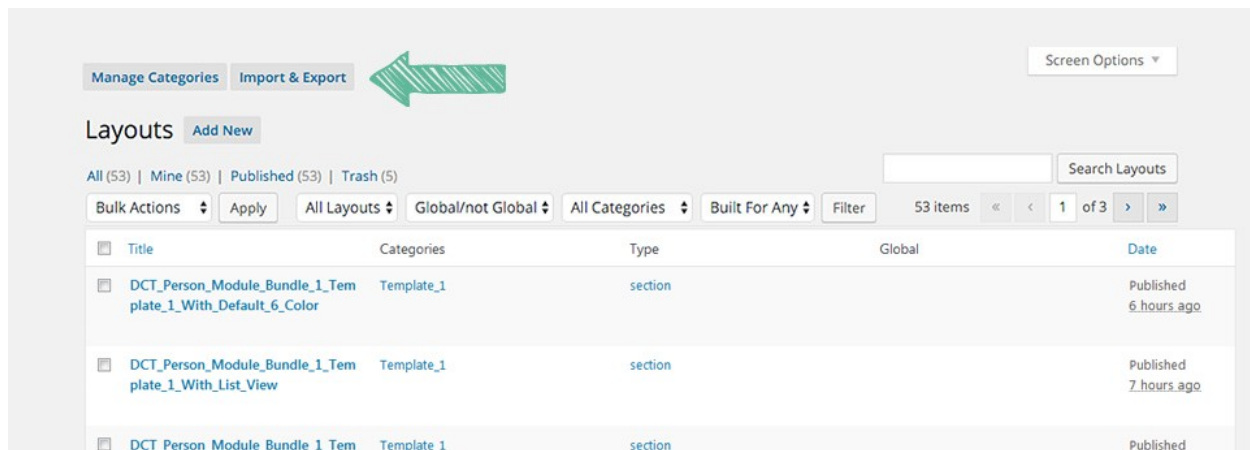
Manage Categories Import & Export

Screen Options ▼

Layouts Add New

All (53) | Mine (53) | Published (53) | Trash (5)

Search Layouts

Bulk Actions Apply All Layouts Global/not Global All Categories Built For Any Filter 53 items « ‹ 1 of 3 › »

| Title | Categories | Type | Global | Date |
|---|---|---|---|---|
| DCT_Person_Module_Bundle_1_Template_1_With_Default_6_Color | Template_1 | section | | Published 6 hours ago |
| DCT_Person_Module_Bundle_1_Template_1_With_List_View | Template_1 | section | | Published 7 hours ago |
| DCT_Person_Module_Bundle_1_Tem | Template_1 | section | | Published |